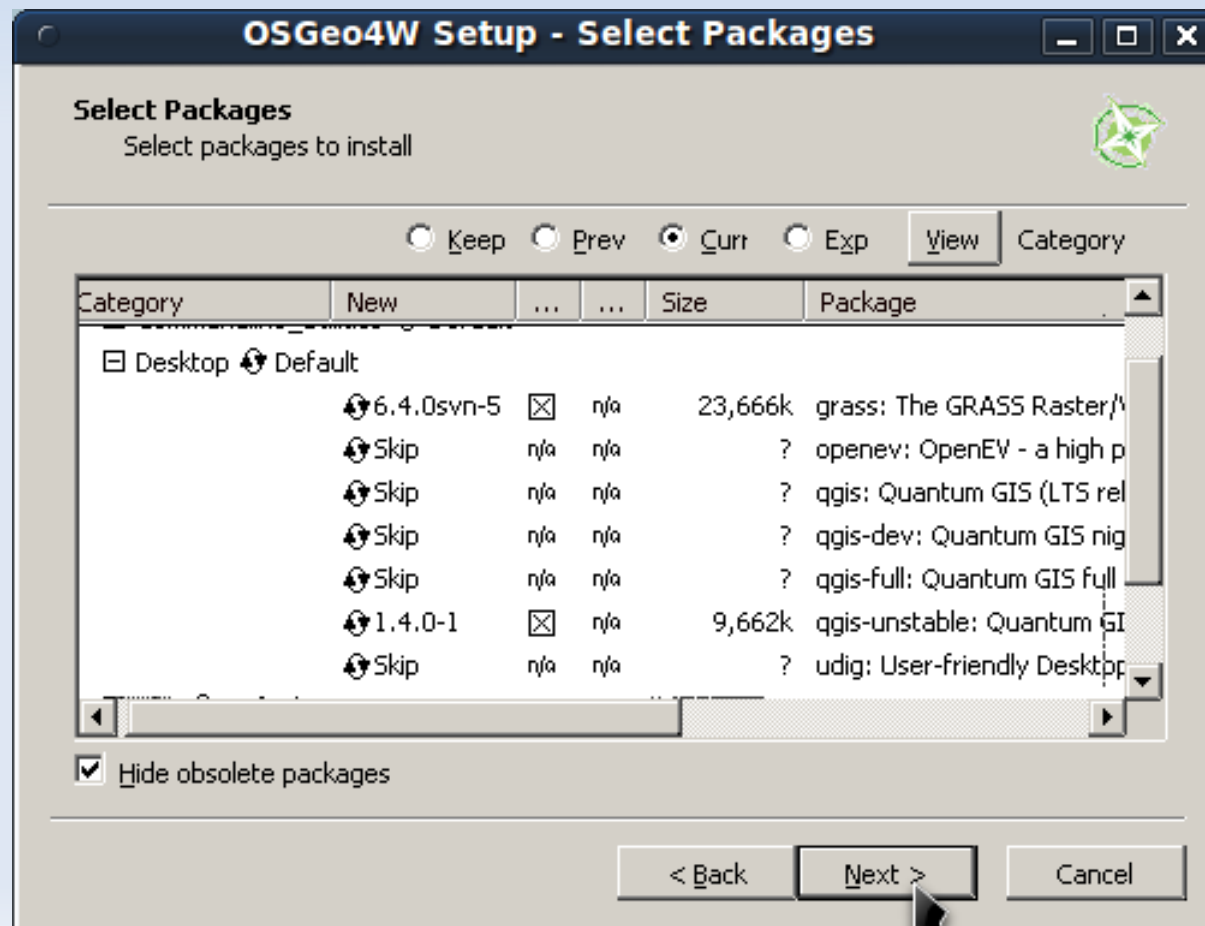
OSGeo4W Setup - Select Packages

Select Packages
Select packages to install

Keep Prev Curr Exp View Category

| Category | New | ... | ... | Size | Package |
|---|---|---|---|---|---|
| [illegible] | | | | | |
| ⊟ Desktop Default | | | | | |
| | 6.4.0svn-5 | ☒ | n/a | 23,666k | grass: The GRASS Raster/V |
| | Skip | n/a | n/a | ? | openev: OpenEV - a high p |
| | Skip | n/a | n/a | ? | qgis: Quantum GIS (LTS rel |
| | Skip | n/a | n/a | ? | qgis-dev: Quantum GIS nig |
| | Skip | n/a | n/a | ? | qgis-full: Quantum GIS full |
| | 1.4.0-1 | ☒ | n/a | 9,662k | qgis-unstable: Quantum GI |
| | Skip | n/a | n/a | ? | udig: User-friendly Desktop |

Hide obsolete packages

< Back Next > Cancel